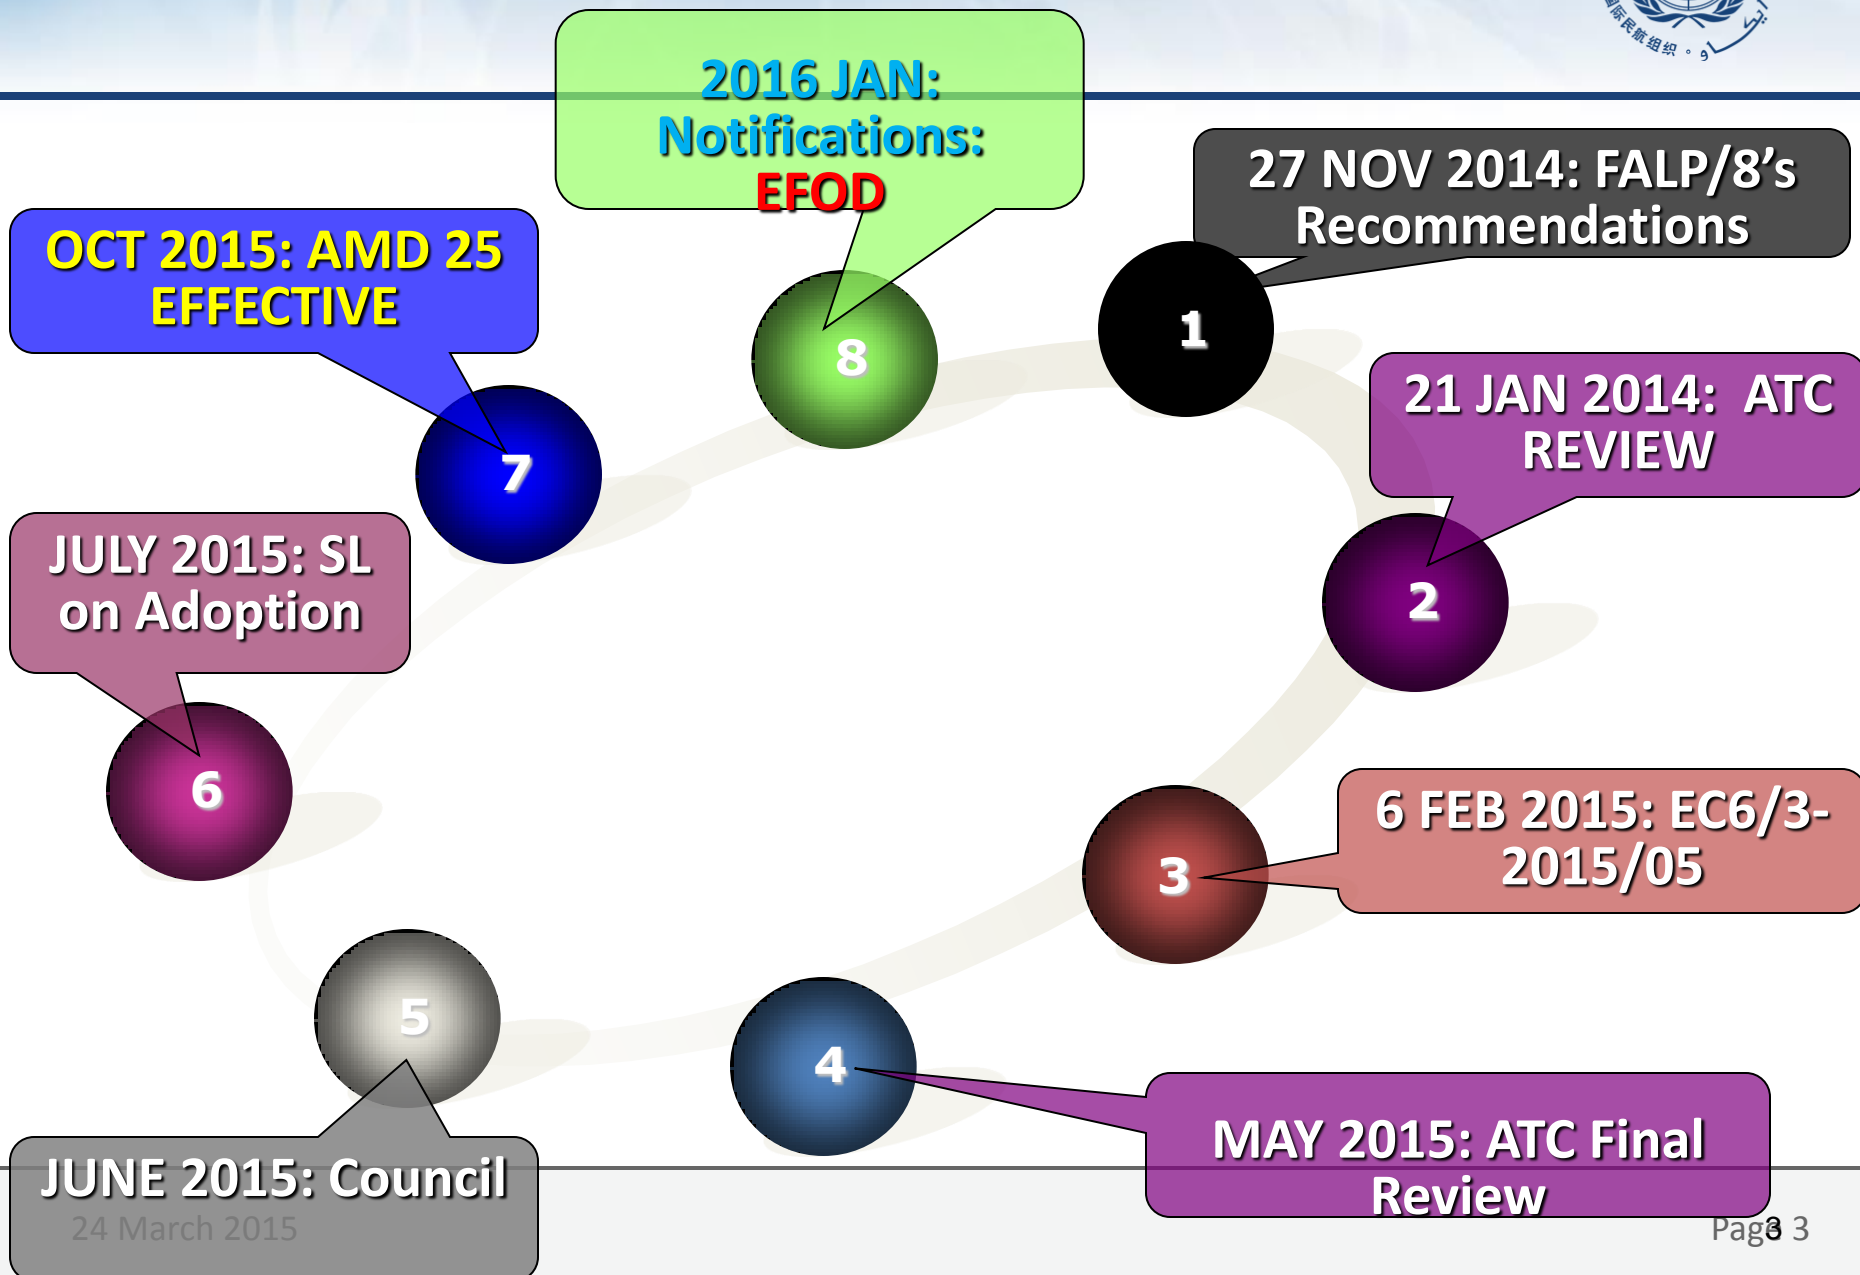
2016 JAN: Notifications: EFOD

27 NOV 2014: FALP/8's Recommendations

OCT 2015: AMD 25 EFFECTIVE

8

1

21 JAN 2014: ATC REVIEW

7

JULY 2015: SL on Adoption

2

6

6 FEB 2015: EC6/3-2015/05

3

5

4

JUNE 2015: Council

24 March 2015

MAY 2015: ATC Final Review

Page 3